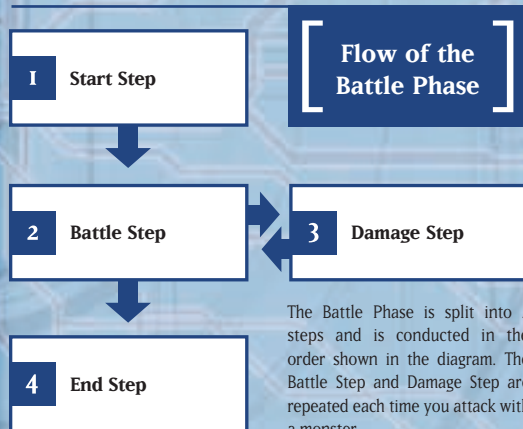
Flow of the Battle Phase

1 Start Step

2 Battle Step

3 Damage Step

4 End Step

The Battle Phase is split into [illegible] steps and is conducted in the order shown in the diagram. The Battle Step and Damage Step are repeated each time you attack with a monster.